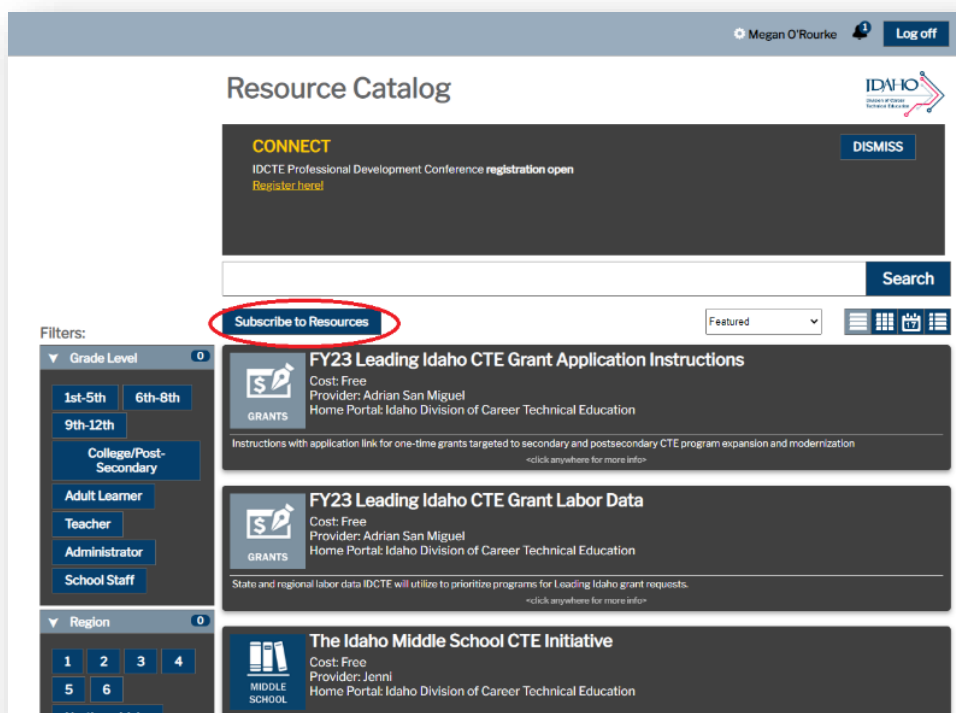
Megan O'Rourke 1 Log off

Resource Catalog

IDAHO Division of Career Technical Education

CONNECT

IDCTE Professional Development Conference registration open

Register here!

DISMISS

Search

Subscribe to Resources

Featured

Filters:

Grade Level 0

1st-5th
6th-8th
9th-12th
College/Post-Secondary
Adult Learner
Teacher
Administrator
School Staff

Region 0

1 2 3 4 5 6

GRANTS

FY23 Leading Idaho CTE Grant Application Instructions

Cost: Free
Provider: Adrian San Miguel
Home Portal: Idaho Division of Career Technical Education

Instructions with application link for one-time grants targeted to secondary and postsecondary CTE program expansion and modernization

<click anywhere for more info>

GRANTS

FY23 Leading Idaho CTE Grant Labor Data

Cost: Free
Provider: Adrian San Miguel
Home Portal: Idaho Division of Career Technical Education

State and regional labor data IDCTE will utilize to prioritize programs for Leading Idaho grant requests.

<click anywhere for more info>

MIDDLE SCHOOL

The Idaho Middle School CTE Initiative

Cost: Free
Provider: Jenni
Home Portal: Idaho Division of Career Technical Education